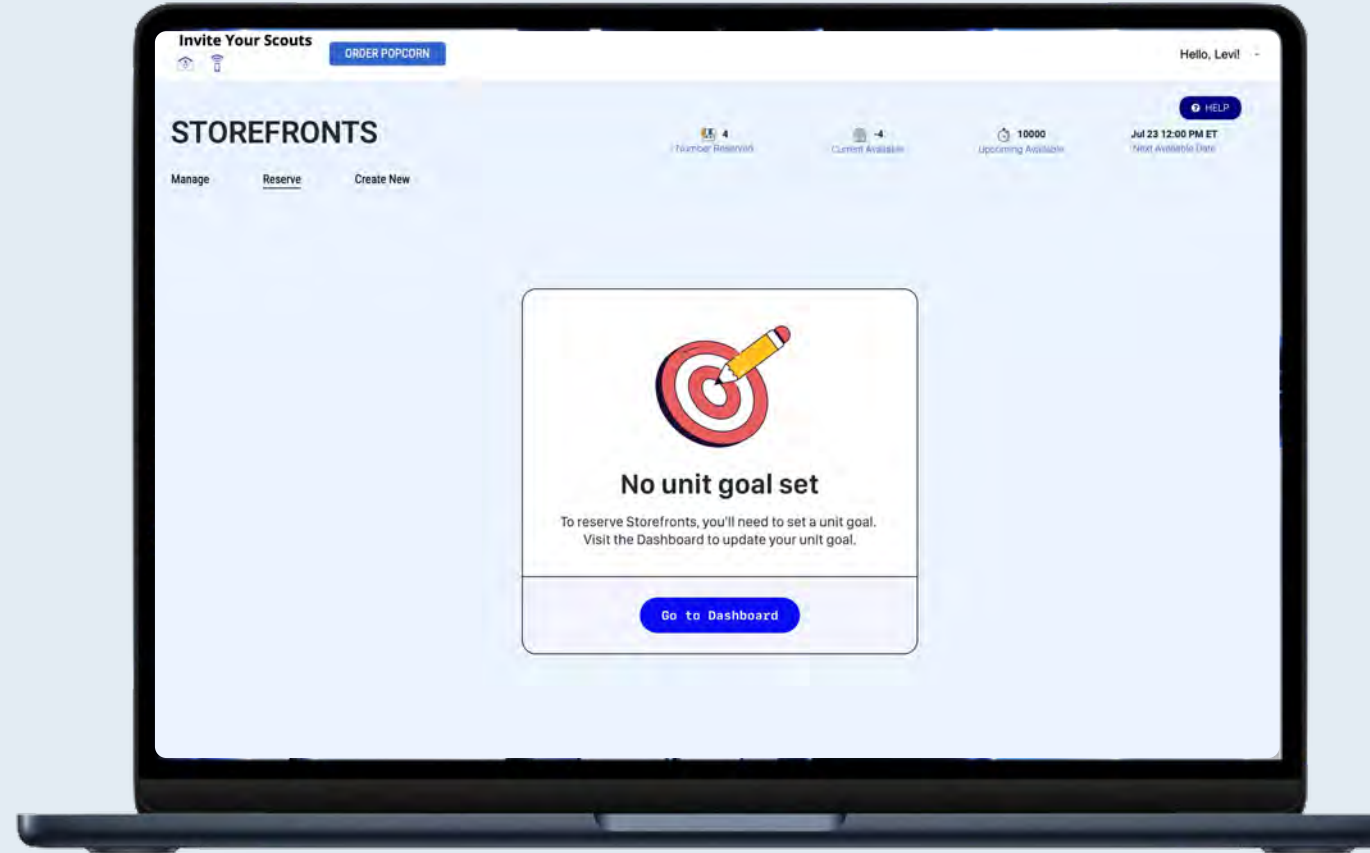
Invite Your Scouts

ORDER POPCORN

Hello, Levi!

HELP

STOREFRONTS

4
Number Reserved

-4
Current Available

10000
Upcoming Available

Jul 23 12:00 PM ET
Next Available Date

Manage Reserve Create New

No unit goal set

To reserve Storefronts, you'll need to set a unit goal. Visit the Dashboard to update your unit goal.

Go to Dashboard